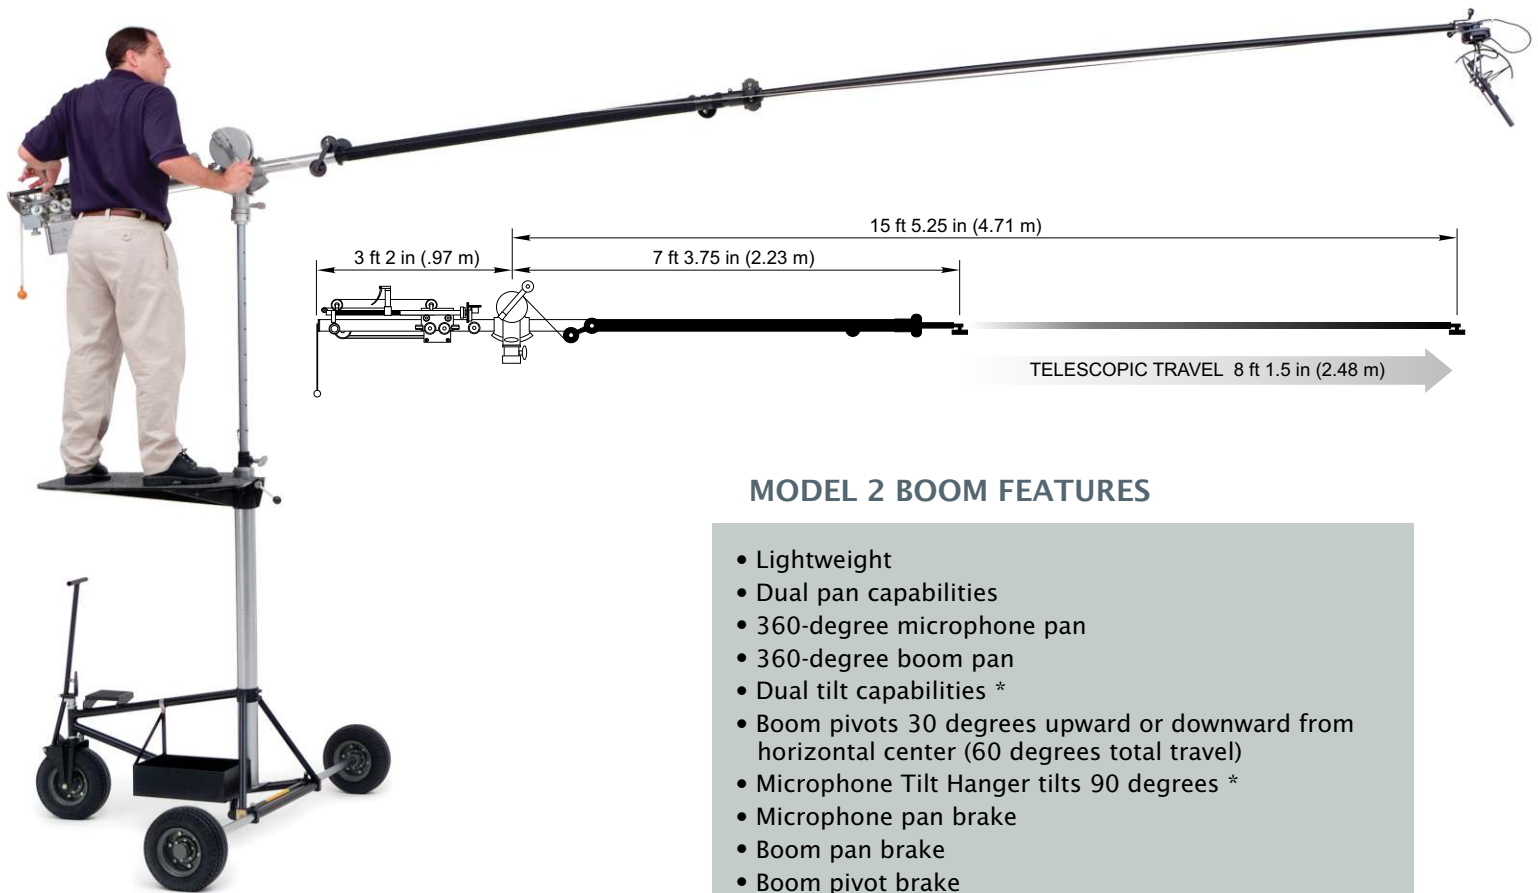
15 ft 5.25 in (4.71 m)

3 ft 2 in (.97 m)

7 ft 3.75 in (2.23 m)

TELESCOPIC TRAVEL 8 ft 1.5 in (2.48 m)

MODEL 2 BOOM FEATURES

• Lightweight
• Dual pan capabilities
• 360-degree microphone pan
• 360-degree boom pan
• Dual tilt capabilities *
• Boom pivots 30 degrees upward or downward from horizontal center (60 degrees total travel)
• Microphone Tilt Hanger tilts 90 degrees *
• Microphone pan brake
• Boom pan brake
• Boom pivot brake